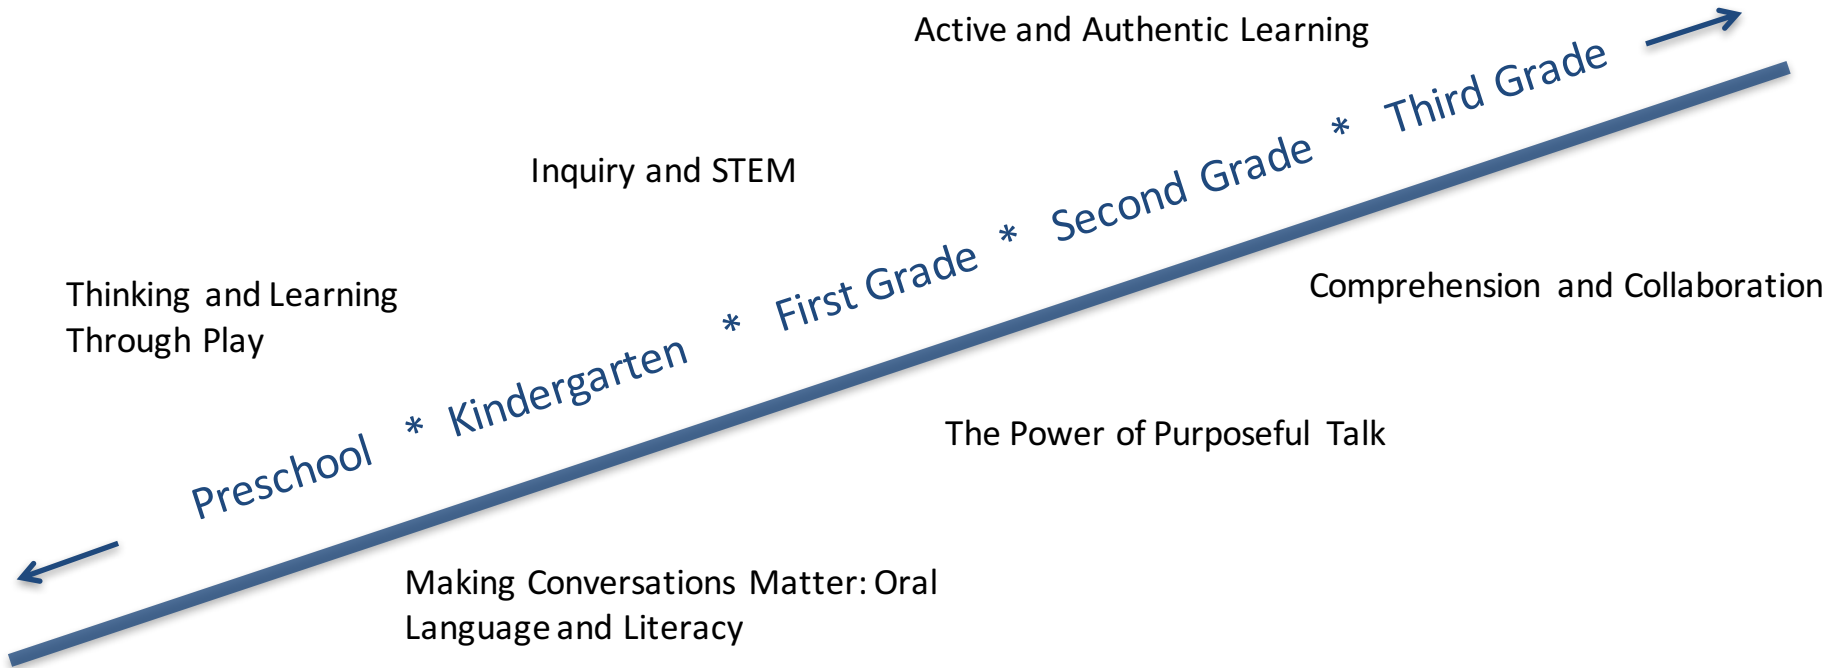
Active and Authentic Learning

Inquiry and STEM

Thinking and Learning Through Play

Preschool * Kindergarten * First Grade * Second Grade * Third Grade

Comprehension and Collaboration

The Power of Purposeful Talk

Making Conversations Matter: Oral Language and Literacy